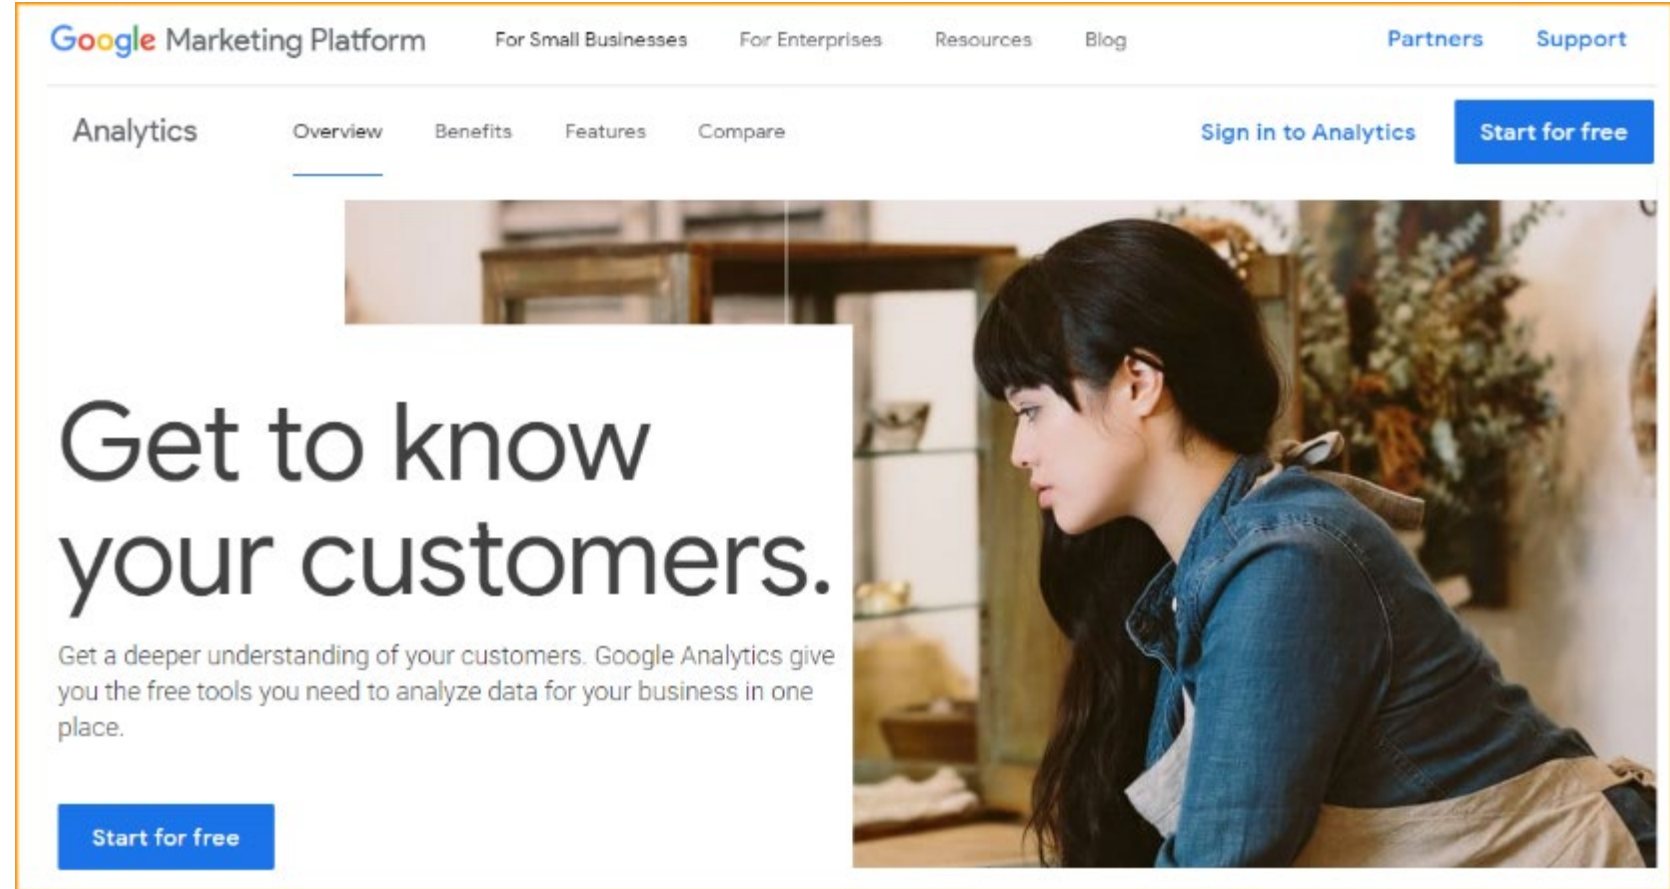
Google Marketing Platform For Small Businesses For Enterprises Resources Blog Partners Support

Analytics Overview Benefits Features Compare Sign in to Analytics Start for free

Get to know your customers.

Get a deeper understanding of your customers. Google Analytics give you the free tools you need to analyze data for your business in one place.

Start for free